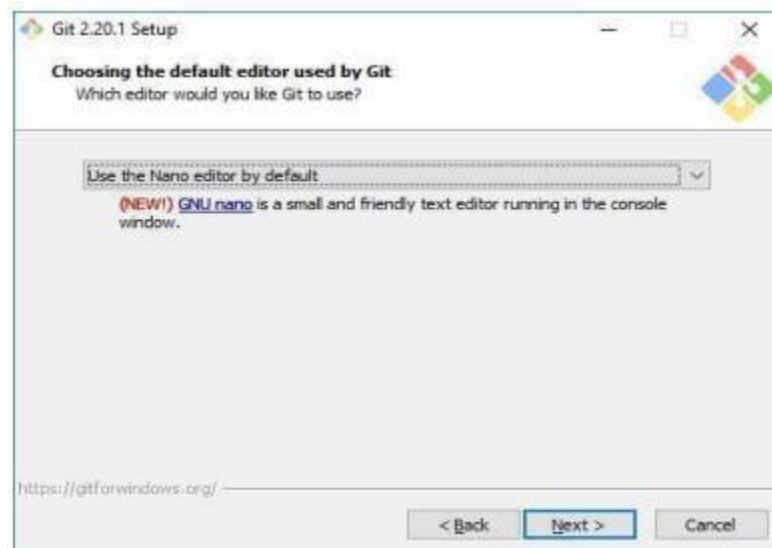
Git 2.20.1 Setup

Choosing the default editor used by Git
Which editor would you like Git to use?

Use the Nano editor by default

(NEW!) GNU nano is a small and friendly text editor running in the console window.

https://gitforwindows.org/

< Back

Next >

Cancel